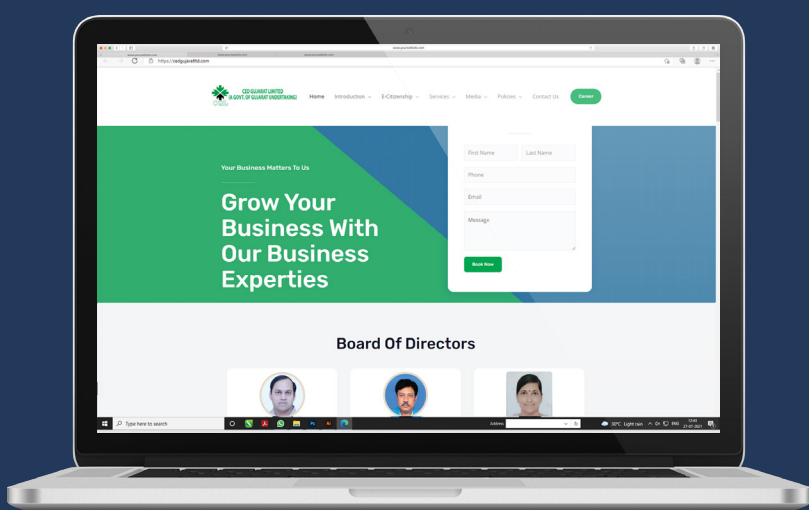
https://cedgujaratltd.com

CED GUJARAT LIMITED
(A GOVT. OF GUJARAT UNDERTAKING)

Home Introduction E-Citizenship Services Media Policies Contact Us Career

Your Business Matters To Us

Grow Your Business With Our Business Experties

First Name
Last Name
Phone
Email
Message
Book Now

Board Of Directors

Type here to search
Address
30°C Light rain ENG 12:43 27-07-2021